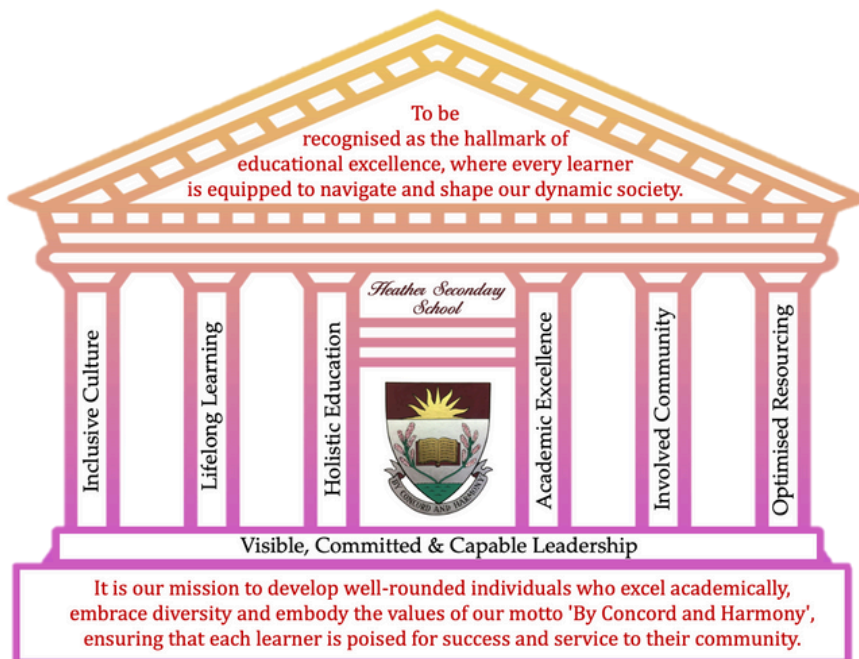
To be recognised as the hallmark of educational excellence, where every learner is equipped to navigate and shape our dynamic society.

Heather Seconday School

Inclusive Culture

Lifelong Learning

Holistic Education

BY CONCORD AND HARMONY

Academic Excellence

Involved Community

Optimised Resourcing

Visible, Committed & Capable Leadership

It is our mission to develop well-rounded individuals who excel academically, embrace diversity and embody the values of our motto 'By Concord and Harmony', ensuring that each learner is poised for success and service to their community.